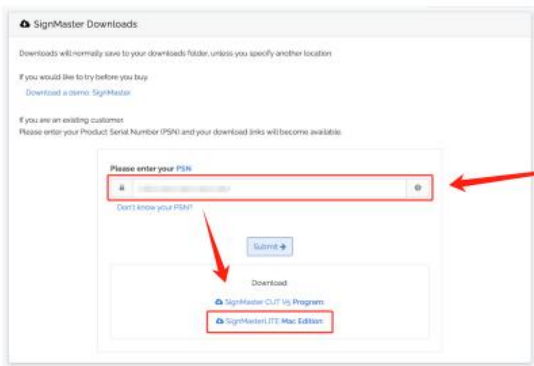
SignMaster Downloads

Downloads will normally save to your downloads folder, unless you specify another location.

If you would like to try before you buy
Download a demo: SignMaster

If you are an existing customer
Please enter your Product Serial Number (PSN) and your download links will become available.

Please enter your PSN

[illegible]

Don't know your PSN?

Submit

Download

SignMaster CUT V5 Program

SignMasterLITE Mac Edition